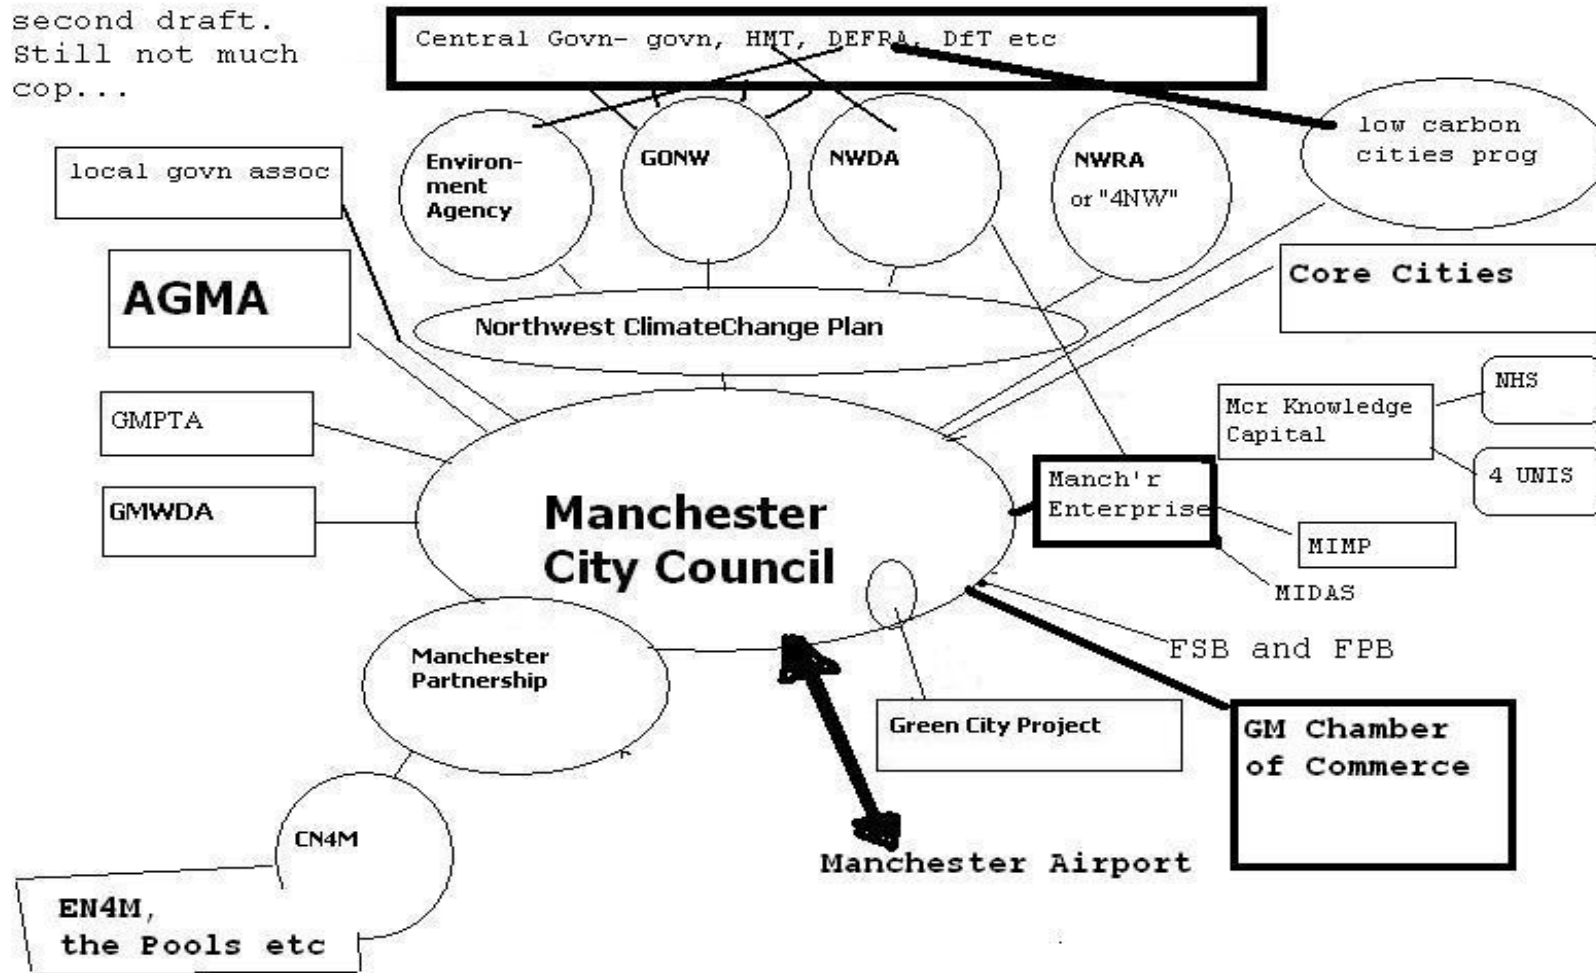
second draft.
Still not much cop...

Central Govn- govn, HMT, DEFRA, DfT etc

low carbon cities prog

local govn assoc

Environment Agency

GONW

NWDA

NWRA or "4NW"

Core Cities

AGMA

Northwest ClimateChange Plan

NHS

Mcr Knowledge Capital

GMPTA

4 UNIS

Manch'r Enterprise

GMWDA

Manchester City Council

MIMP

MIDAS

FSB and FPB

Manchester Partnership

Green City Project

GM Chamber of Commerce

CN4M

Manchester Airport

EN4M, the Pools etc